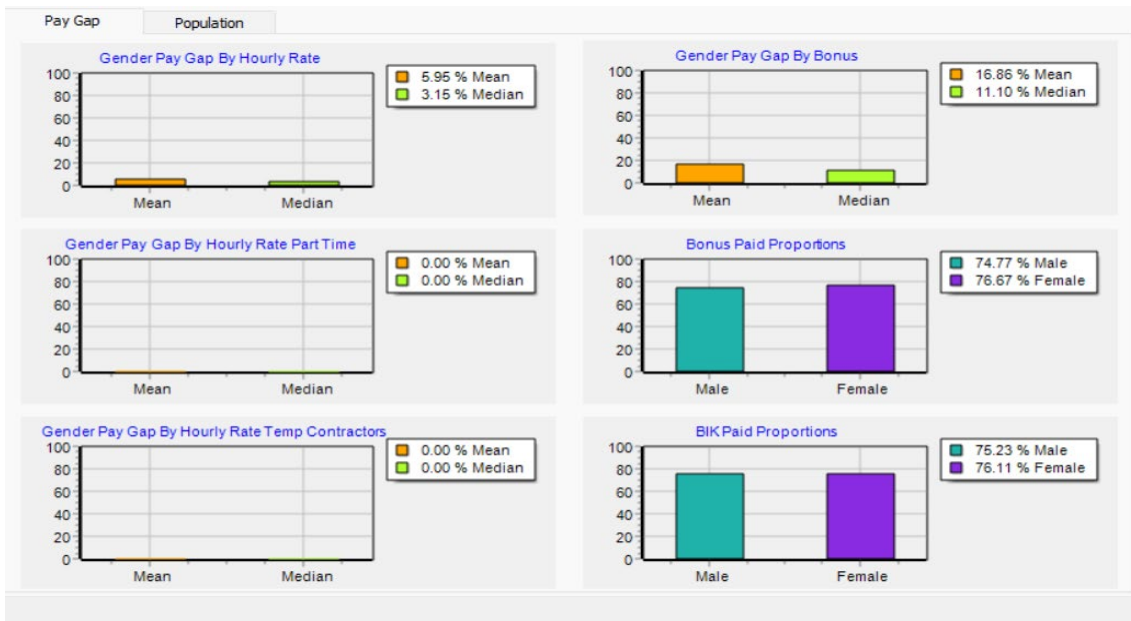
Pay Gap
Population

Gender Pay Gap By Hourly Rate
100
80
60
40
20
0
Mean
Median
5.95 % Mean
3.15 % Median

Gender Pay Gap By Bonus
100
80
60
40
20
0
Mean
Median
16.86 % Mean
11.10 % Median

Gender Pay Gap By Hourly Rate Part Time
100
80
60
40
20
0
Mean
Median
0.00 % Mean
0.00 % Median

Bonus Paid Proportions
100
80
60
40
20
0
Male
Female
74.77 % Male
76.67 % Female

Gender Pay Gap By Hourly Rate Temp Contractors
100
80
60
40
20
0
Mean
Median
0.00 % Mean
0.00 % Median

BIK Paid Proportions
100
80
60
40
20
0
Male
Female
75.23 % Male
76.11 % Female